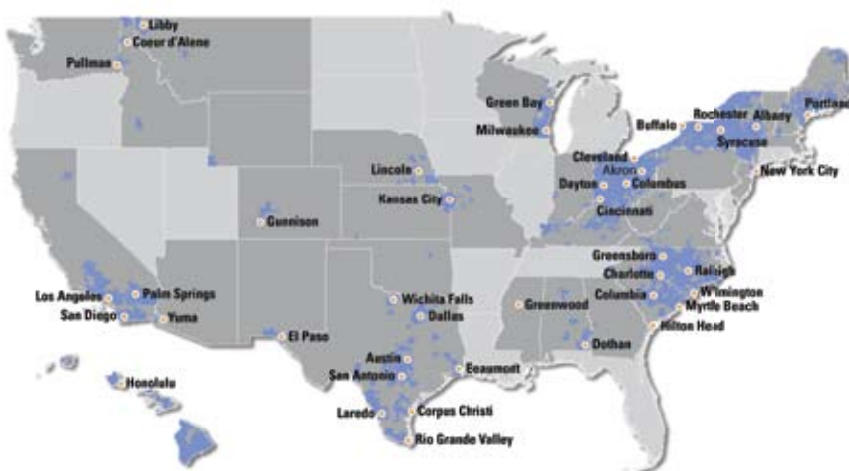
Libby
Coeur d'Alene
Pullman
Green Bay
Milwaukee
Portland
Rochester
Albany
Buffalo
Syracuse
Cleveland
Akron
Dayton
Columbus
New York City
Cincinnati
Lincoln
Kansas City
Gunnison
Greensboro
Charlotte
Raleigh
Wilmington
Columbia
Myrtle Beach
Hilton Head
Los Angeles
Palm Springs
San Diego
Yuma
Wichita Falls
Dallas
Greenwood
El Paso
Dothan
Austin
San Antonio
Beaumont
Honolulu
Laredo
Corpus Christi
Rio Grande Valley